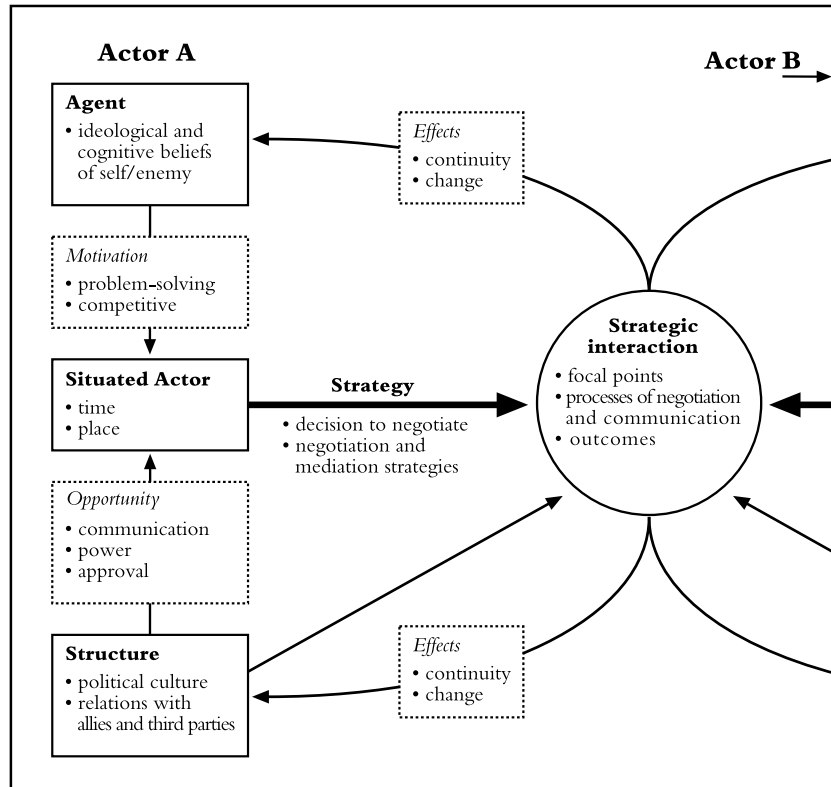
Actor A

Actor B

Agent
• ideological and cognitive beliefs of self/enemy

Effects
• continuity
• change

Motivation
• problem-solving
• competitive

Strategic interaction
• focal points
• processes of negotiation and communication
• outcomes

Situated Actor
• time
• place

Strategy
• decision to negotiate
• negotiation and mediation strategies

Opportunity
• communication
• power
• approval

Structure
• political culture
• relations with allies and third parties

Effects
• continuity
• change